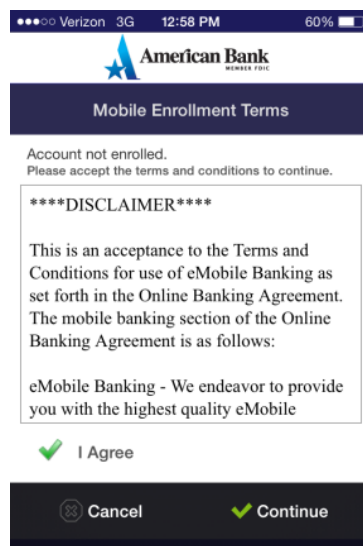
●●●○○ Verizon 3G 12:58 PM 60%

American Bank
MEMBER FDIC

Mobile Enrollment Terms

Account not enrolled.
Please accept the terms and conditions to continue.

****DISCLAIMER****

This is an acceptance to the Terms and Conditions for use of eMobile Banking as set forth in the Online Banking Agreement. The mobile banking section of the Online Banking Agreement is as follows:

eMobile Banking - We endeavor to provide you with the highest quality eMobile

I Agree

Cancel

Continue